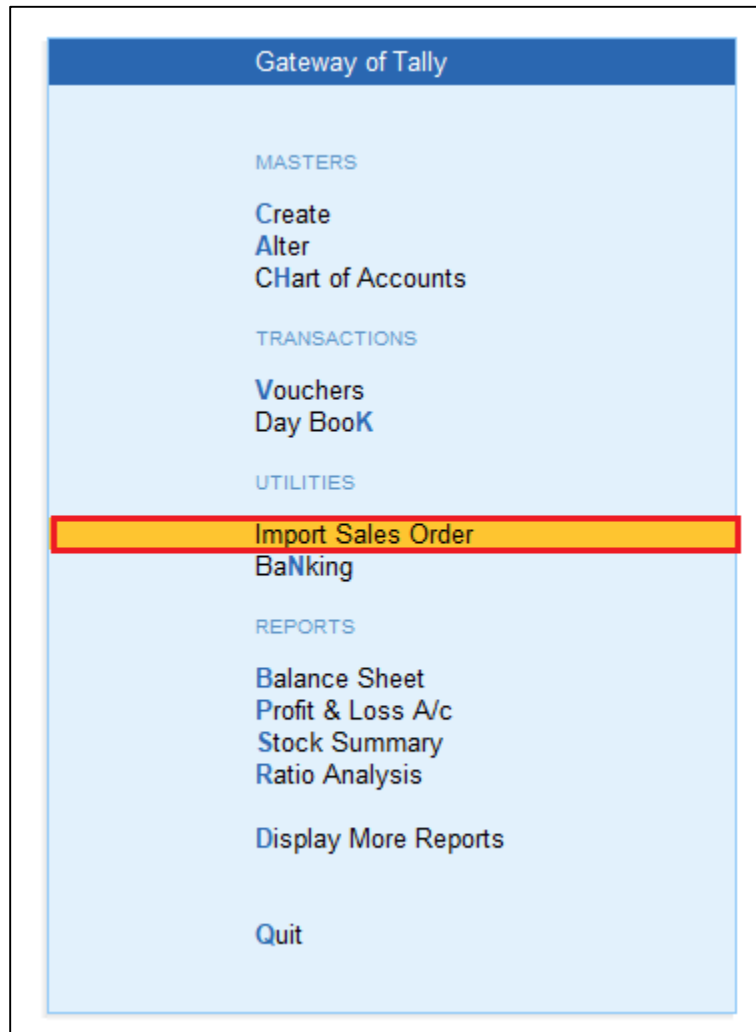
Gateway of Tally

MASTERS

Create
Alter
CHart of Accounts

TRANSACTIONS

Vouchers
Day BooK

UTILITIES

Import Sales Order
BaNking

REPORTS

Balance Sheet
Profit & Loss A/c
Stock Summary
Ratio Analysis

Display More Reports

Quit